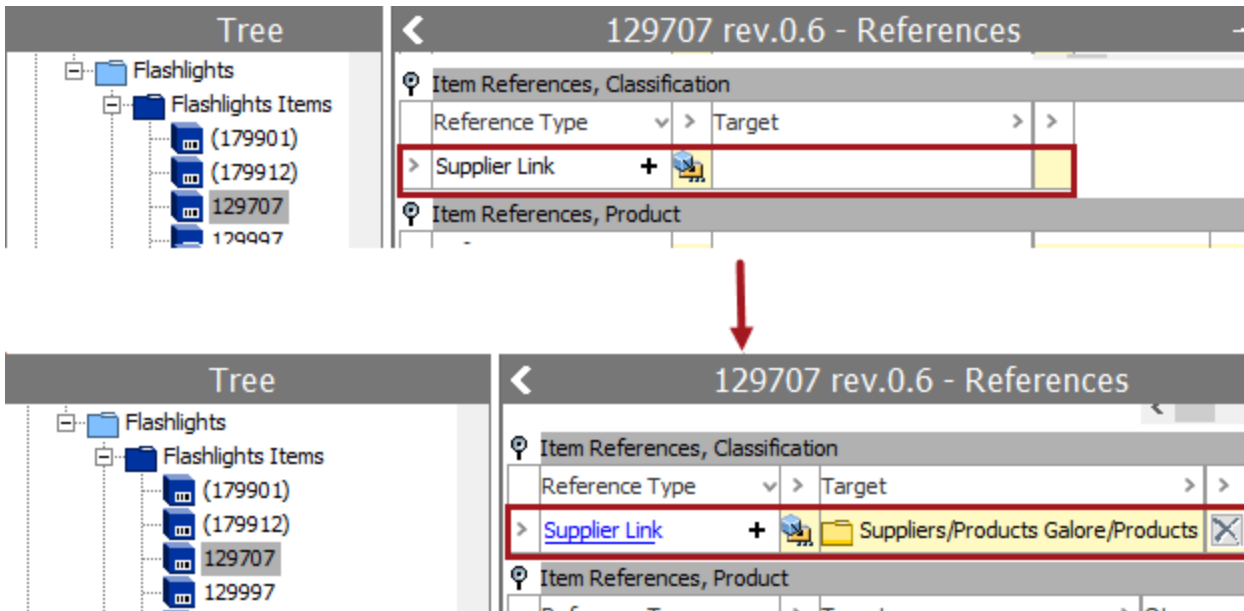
Tree

Flashlights
Flashlights Items
(179901)
(179912)
129707
129997

129707 rev.0.6 - References

Item References, Classification

| Reference Type | > | Target | > |
|---|---|---|---|
| Supplier Link + | | | |

Item References, Product

Tree

Flashlights
Flashlights Items
(179901)
(179912)
129707
129997

129707 rev.0.6 - References

Item References, Classification

| Reference Type | > | Target | > |
|---|---|---|---|
| Supplier Link + | | Suppliers/Products Galore/Products | |

Item References, Product